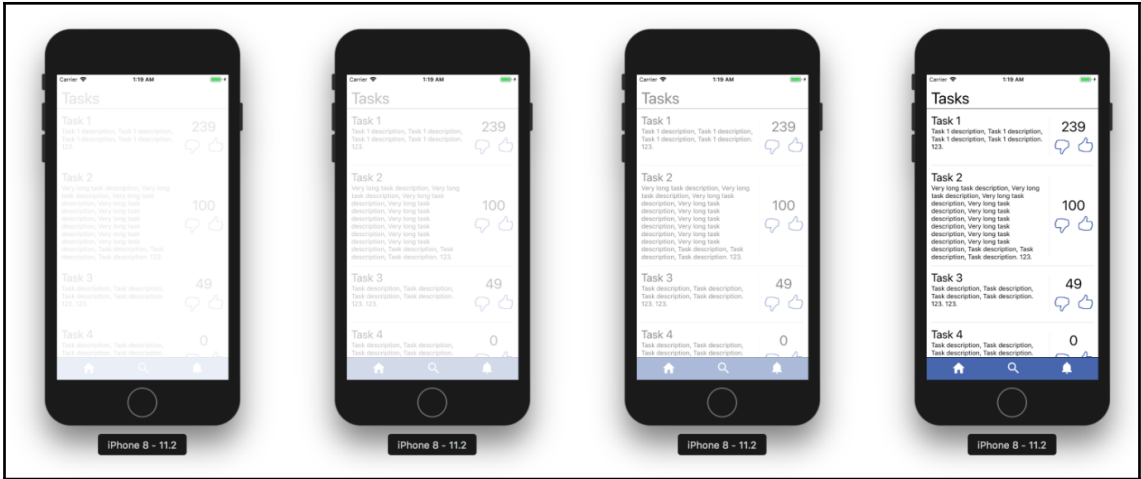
Carrier 1:19 AM

Tasks

Task 1
Task 1 description, Task 1 description, Task 1 description, Task 1 description. 123.
239

Task 2
Very long task description, Very long task description, Very long task description, Very long task description, Very long task description, Very long task description, Very long task description, Very long task description, Very long task description, Task description, Task description, Task description. 123.
100

Task 3
Task description, Task description, Task description, Task description. 123. 123.
49

Task 4
Task description, Task description, Task description, Task description.
0

iPhone 8 - 11.2

Carrier 1:19 AM

Tasks

Task 1
Task 1 description, Task 1 description, Task 1 description, Task 1 description. 123.
239

Task 2
Very long task description, Very long task description, Very long task description, Very long task description, Very long task description, Very long task description, Very long task description, Very long task description, Very long task description, Task description, Task description, Task description. 123.
100

Task 3
Task description, Task description, Task description, Task description. 123. 123.
49

Task 4
Task description, Task description, Task description, Task description.
0

iPhone 8 - 11.2

Carrier 1:19 AM

Tasks

Task 1
Task 1 description, Task 1 description, Task 1 description, Task 1 description. 123.
239

Task 2
Very long task description, Very long task description, Very long task description, Very long task description, Very long task description, Very long task description, Very long task description, Very long task description, Very long task description, Task description, Task description, Task description. 123.
100

Task 3
Task description, Task description, Task description, Task description. 123. 123.
49

Task 4
Task description, Task description, Task description, Task description.
0

iPhone 8 - 11.2

Carrier 1:19 AM

Tasks

Task 1
Task 1 description, Task 1 description, Task 1 description, Task 1 description. 123.
239

Task 2
Very long task description, Very long task description, Very long task description, Very long task description, Very long task description, Very long task description, Very long task description, Very long task description, Very long task description, Task description, Task description, Task description. 123.
100

Task 3
Task description, Task description, Task description, Task description. 123. 123.
49

Task 4
Task description, Task description, Task description, Task description.
0

iPhone 8 - 11.2